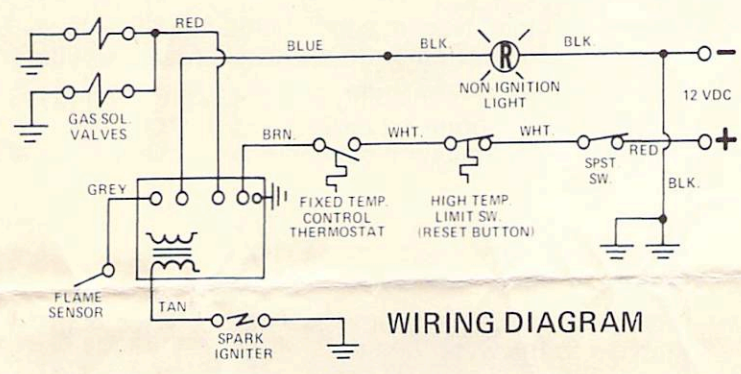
RED
BLUE
BLK.
R
BLK.
NON IGNITION LIGHT
12 VDC
GAS SOL. VALVES
BRN.
WHT.
WHT.
SPST SW.
RED
GREY
BLK.
FIXED TEMP. CONTROL THERMOSTAT
HIGH TEMP. LIMIT SW. (RESET BUTTON)
FLAME SENSOR
TAN
SPARK IGNITER
WIRING DIAGRAM